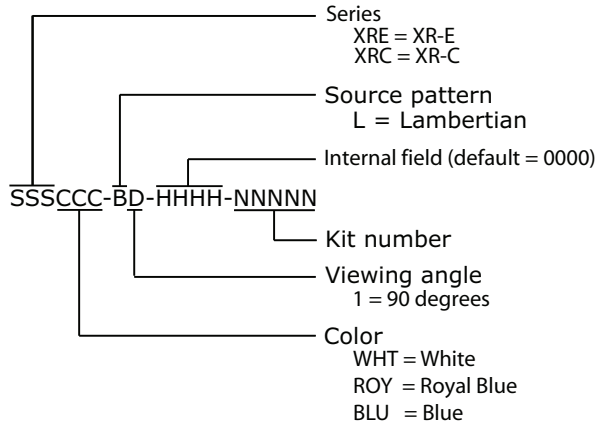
Series
XRE = XR-E
XRC = XR-C

Source pattern
L = Lambertian

Internal field (default = 0000)

SSSCCC-BD-HHHH-NNNNN

Kit number

Viewing angle
1 = 90 degrees

Color
WHT = White
ROY = Royal Blue
BLU = Blue